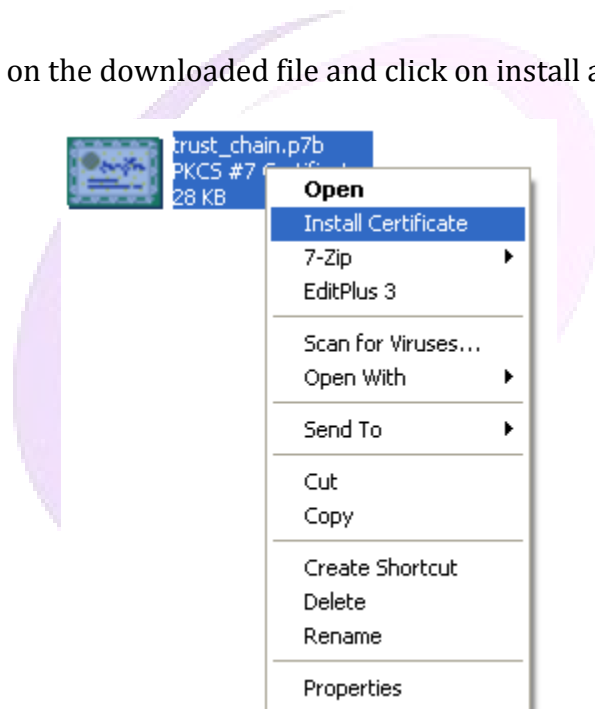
on the downloaded file and click on install a

trust_chain.p7b
PKCS #7 C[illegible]
28 KB

Open
Install Certificate
7-Zip
EditPlus 3
Scan for Viruses...
Open With
Send To
Cut
Copy
Create Shortcut
Delete
Rename
Properties